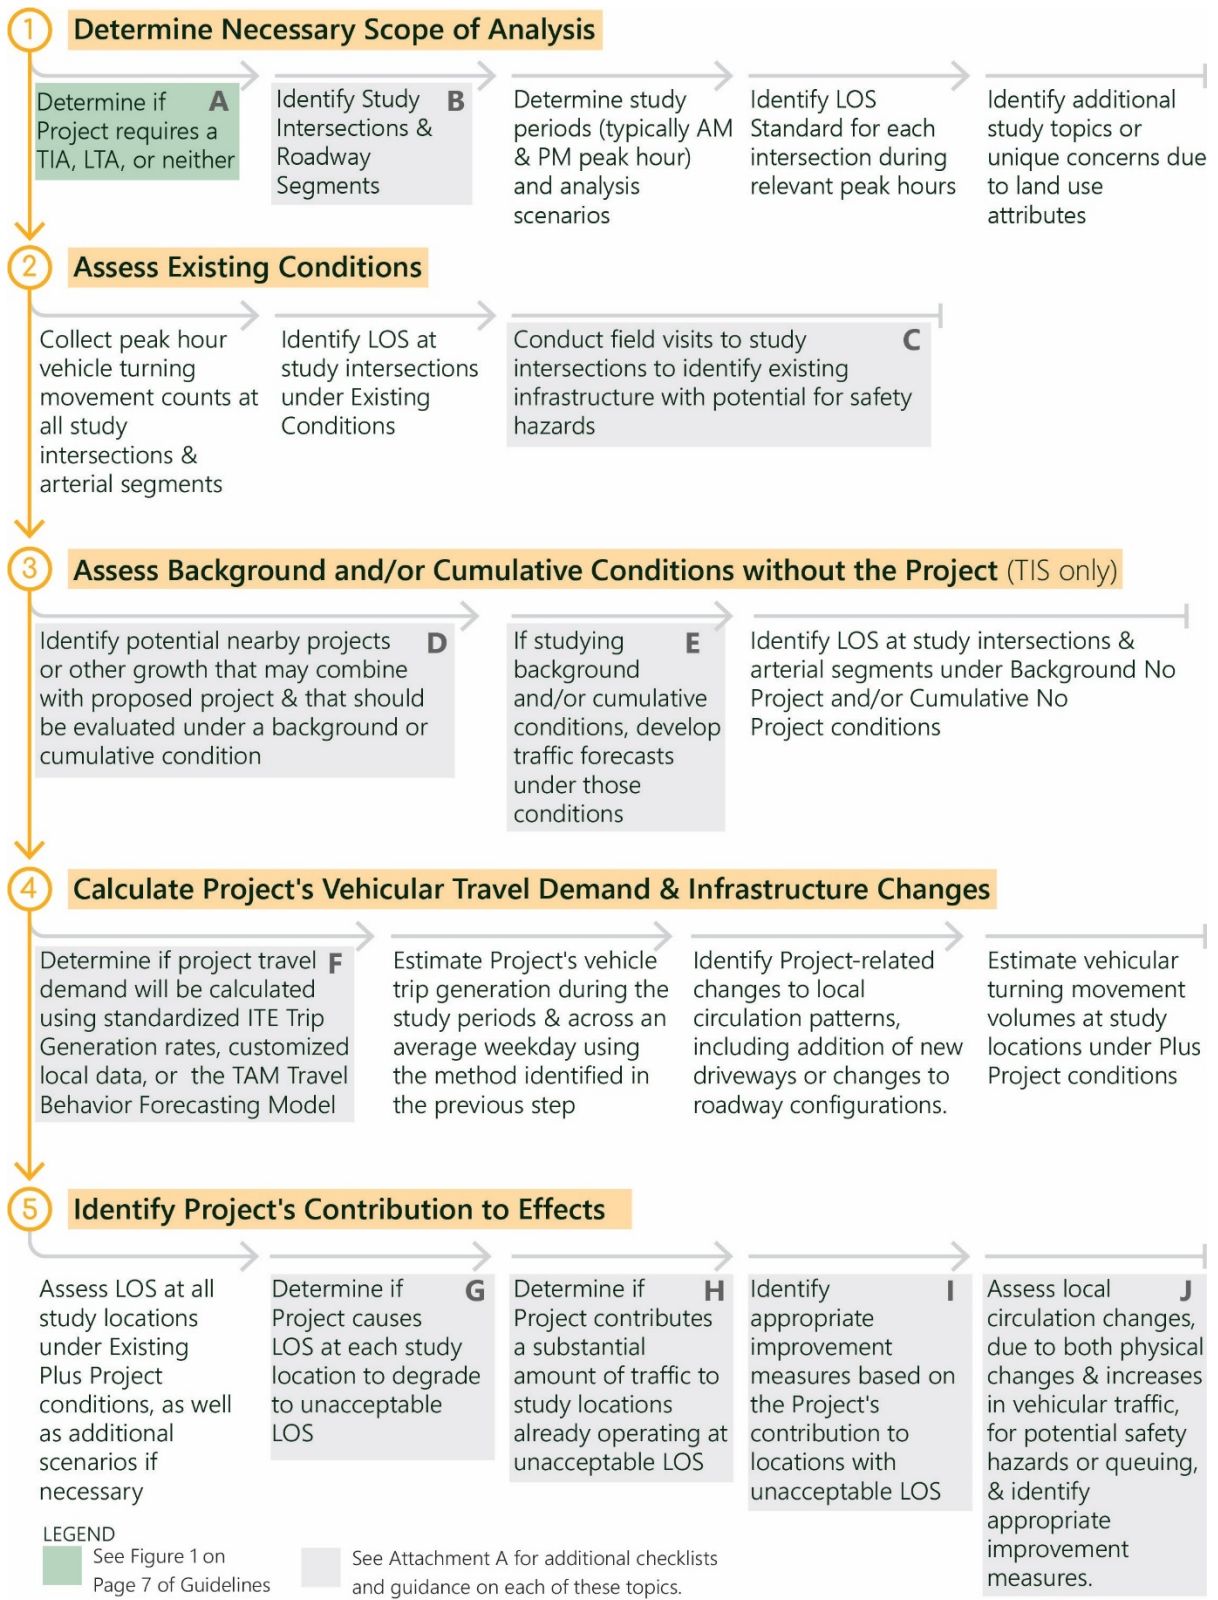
1 Determine Necessary Scope of Analysis

Determine if Project requires a TIA, LTA, or neither A

Identify Study Intersections & Roadway Segments B

Determine study periods (typically AM & PM peak hour) and analysis scenarios

Identify LOS Standard for each intersection during relevant peak hours

Identify additional study topics or unique concerns due to land use attributes

2 Assess Existing Conditions

Collect peak hour vehicle turning movement counts at all study intersections & arterial segments

Identify LOS at study intersections under Existing Conditions

Conduct field visits to study intersections to identify existing infrastructure with potential for safety hazards C

3 Assess Background and/or Cumulative Conditions without the Project (TIS only)

Identify potential nearby projects or other growth that may combine with proposed project & that should be evaluated under a background or cumulative condition D

If studying background and/or cumulative conditions, develop traffic forecasts under those conditions E

Identify LOS at study intersections & arterial segments under Background No Project and/or Cumulative No Project conditions

4 Calculate Project's Vehicular Travel Demand & Infrastructure Changes

Determine if project travel demand will be calculated using standardized ITE Trip Generation rates, customized local data, or the TAM Travel Behavior Forecasting Model F

Estimate Project's vehicle trip generation during the study periods & across an average weekday using the method identified in the previous step

Identify Project-related changes to local circulation patterns, including addition of new driveways or changes to roadway configurations.

Estimate vehicular turning movement volumes at study locations under Plus Project conditions

5 Identify Project's Contribution to Effects

Assess LOS at all study locations under Existing Plus Project conditions, as well as additional scenarios if necessary

Determine if Project causes LOS at each study location to degrade to unacceptable LOS G

Determine if Project contributes a substantial amount of traffic to study locations already operating at unacceptable LOS H

Identify appropriate improvement measures based on the Project's contribution to locations with unacceptable LOS I

Assess local circulation changes, due to both physical changes & increases in vehicular traffic, for potential safety hazards or queuing, & identify appropriate improvement measures. J

LEGEND
See Figure 1 on Page 7 of Guidelines
See Attachment A for additional checklists and guidance on each of these topics.